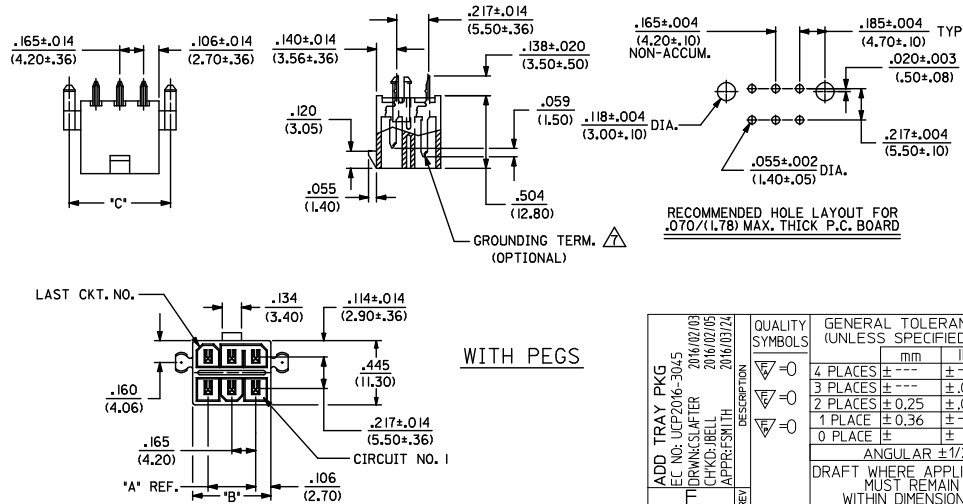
$\frac{.165\pm.014}{(4.20\pm.36)}$

$\frac{.106\pm.014}{(2.70\pm.36)}$

"C"

$\frac{.140\pm.014}{(3.56\pm.36)}$

$\frac{.217\pm.014}{(5.50\pm.36)}$

$\frac{.138\pm.020}{(3.50\pm.50)}$

$\frac{.120}{(3.05)}$

$\frac{.059}{(1.50)}$

$\frac{.118\pm.004}{(3.00\pm.10)}$ DIA.

$\frac{.055}{(1.40)}$

$\frac{.504}{(12.80)}$

GROUNDING TERM. 7 (OPTIONAL)

$\frac{.165\pm.004}{(4.20\pm.10)}$ NON-ACCUM.

$\frac{.185\pm.004}{(4.70\pm.10)}$ TYP

$\frac{.020\pm.003}{(.50\pm.08)}$

$\frac{.217\pm.004}{(5.50\pm.10)}$

$\frac{.055\pm.002}{(1.40\pm.05)}$ DIA.

RECOMMENDED HOLE LAYOUT FOR .070/(1.78) MAX. THICK P.C. BOARD

LAST CKT. NO.

$\frac{.134}{(3.40)}$

$\frac{.114\pm.014}{(2.90\pm.36)}$

$\frac{.445}{(11.30)}$

$\frac{.160}{(4.06)}$

$\frac{.217\pm.014}{(5.50\pm.36)}$

CIRCUIT NO. 1

$\frac{.165}{(4.20)}$

"A" REF.

"B"

$\frac{.106}{(2.70)}$

WITH PEGS

ADD TRAY PKG
EC NO: UCP2016-3045
DRWN:CSLAFTER 2016/02/03
CH'KD:JBELL 2016/02/05
APPR:FSMITH 2016/03/24
DESCRIPTION
REV

QUALITY SYMBOLS
=0
=0
=0

GENERAL TOLERAN
(UNLESS SPECIFIED

| | mm | I |
|---|---|---|
| 4 PLACES | ± --- | ± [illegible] |
| 3 PLACES | ± --- | ± .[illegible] |
| 2 PLACES | ± 0.25 | ± .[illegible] |
| 1 PLACE | ± 0.36 | ± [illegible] |
| 0 PLACE | ± | ± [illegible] |

ANGULAR ±1/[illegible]

DRAFT WHERE APPLI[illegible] MUST REMAIN WITHIN DIMENSION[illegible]